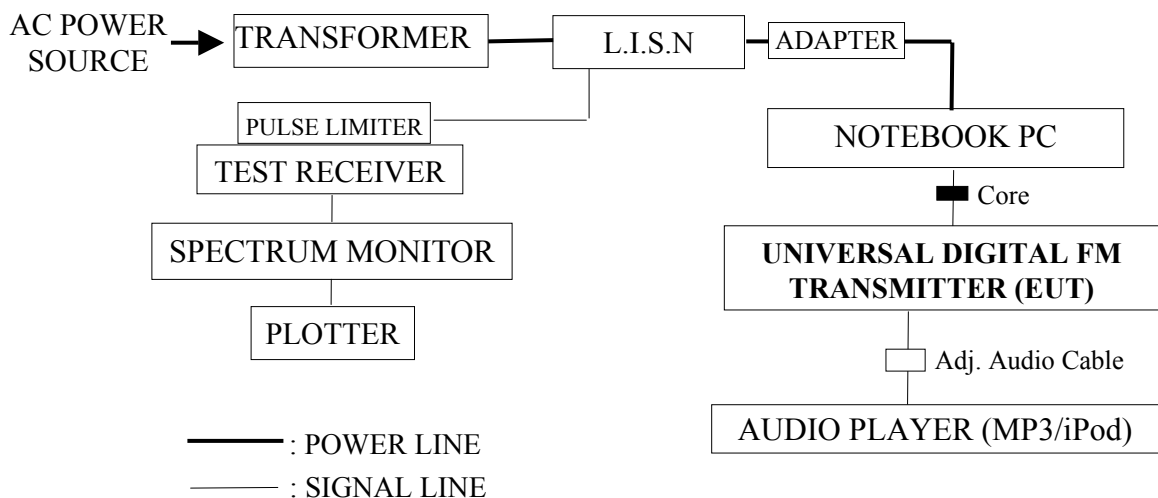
AC POWER SOURCE

TRANSFORMER

L.I.S.N

ADAPTER

PULSE LIMITER

NOTEBOOK PC

TEST RECEIVER

Core

SPECTRUM MONITOR

UNIVERSAL DIGITAL FM TRANSMITTER (EUT)

PLOTTER

Adj. Audio Cable

AUDIO PLAYER (MP3/iPod)

: POWER LINE

: SIGNAL LINE